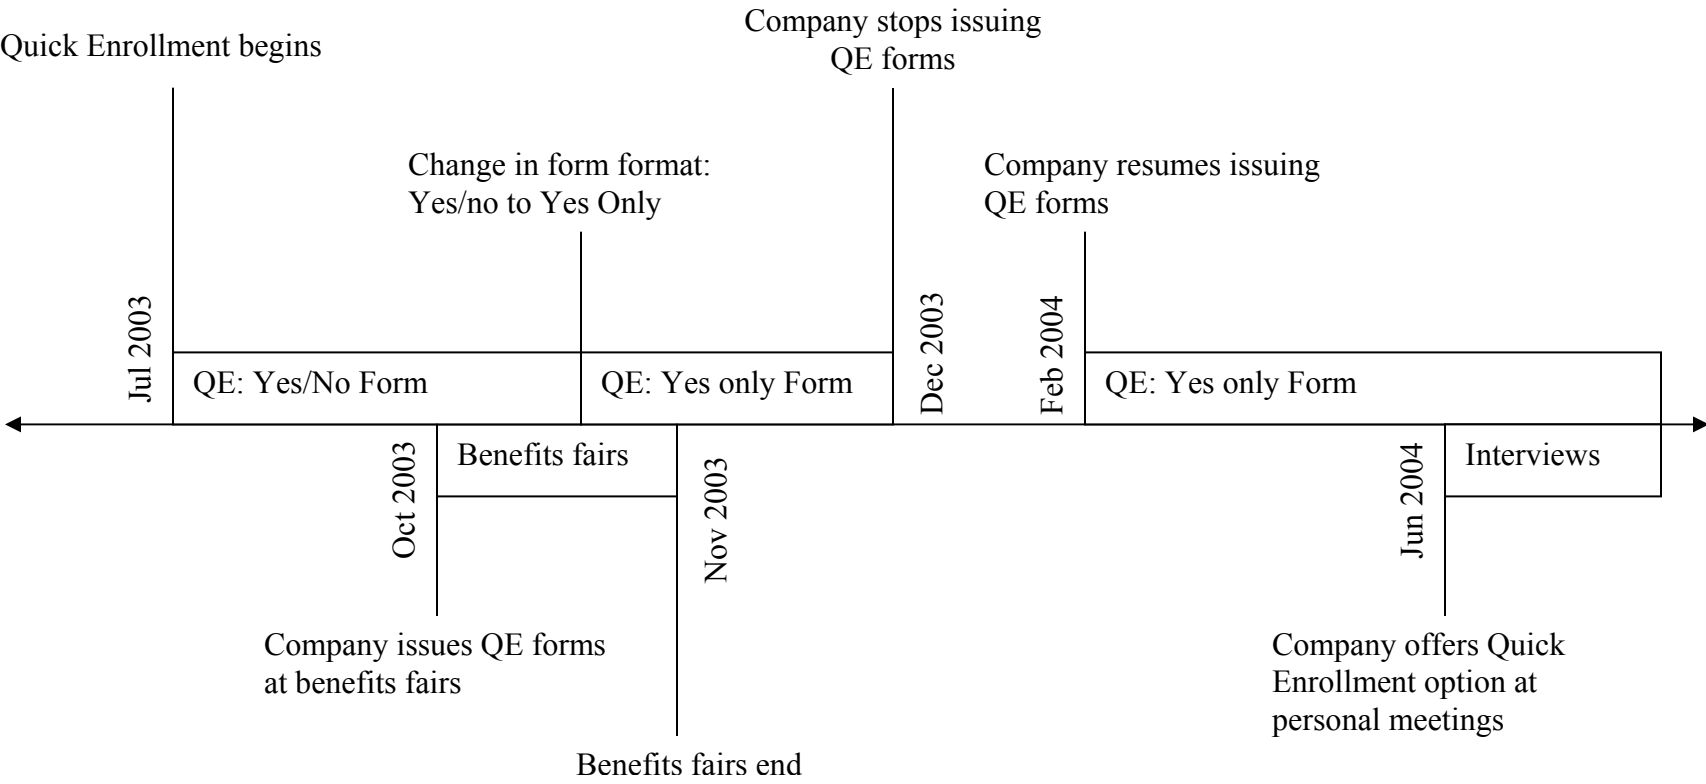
Quick Enrollment begins

Company stops issuing QE forms

Change in form format: Yes/no to Yes Only

Company resumes issuing QE forms

Jul 2003

QE: Yes/No Form

QE: Yes only Form

Dec 2003

Feb 2004

QE: Yes only Form

Oct 2003

Benefits fairs

Nov 2003

Jun 2004

Interviews

Company issues QE forms at benefits fairs

Benefits fairs end

Company offers Quick Enrollment option at personal meetings